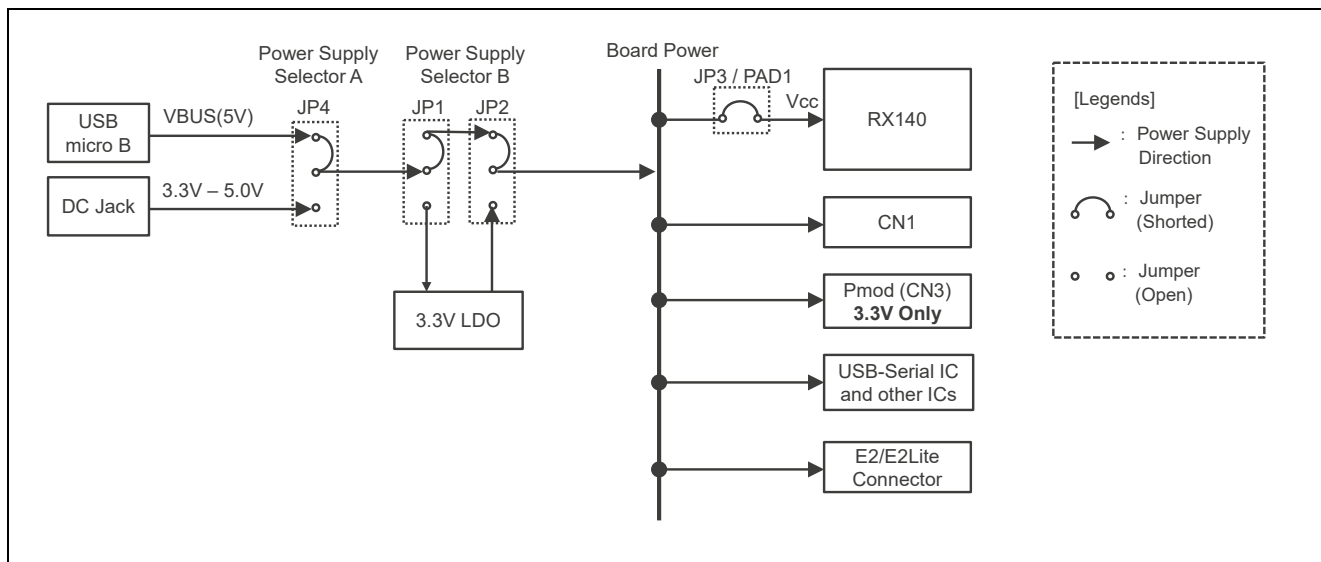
Power Supply Selector A

Power Supply Selector B

Board Power

JP4

JP1

JP2

JP3 / PAD1

USB micro B

VBUS(5V)

DC Jack

3.3V – 5.0V

3.3V LDO

Vcc

RX140

CN1

Pmod (CN3)
**3.3V Only**

USB-Serial IC and other ICs

E2/E2Lite Connector

[Legends]

: Power Supply Direction

: Jumper (Shorted)

: Jumper (Open)